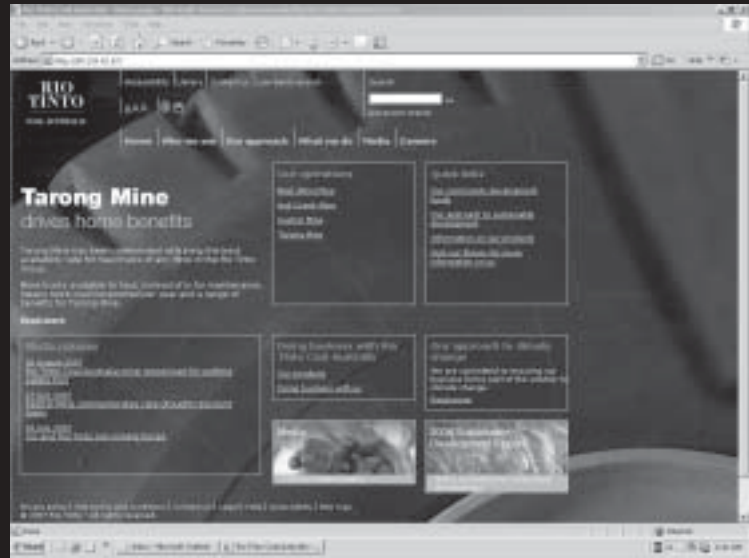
RIO TINTO

Tarong Mine

drives home benefits

Search

Home | Who we are | Our approach | What we do | Media | Careers

Coal operations

Quick links

Media releases

Doing business with Rio Tinto Coal Australia

Our approach to climate change

Media

Business

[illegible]